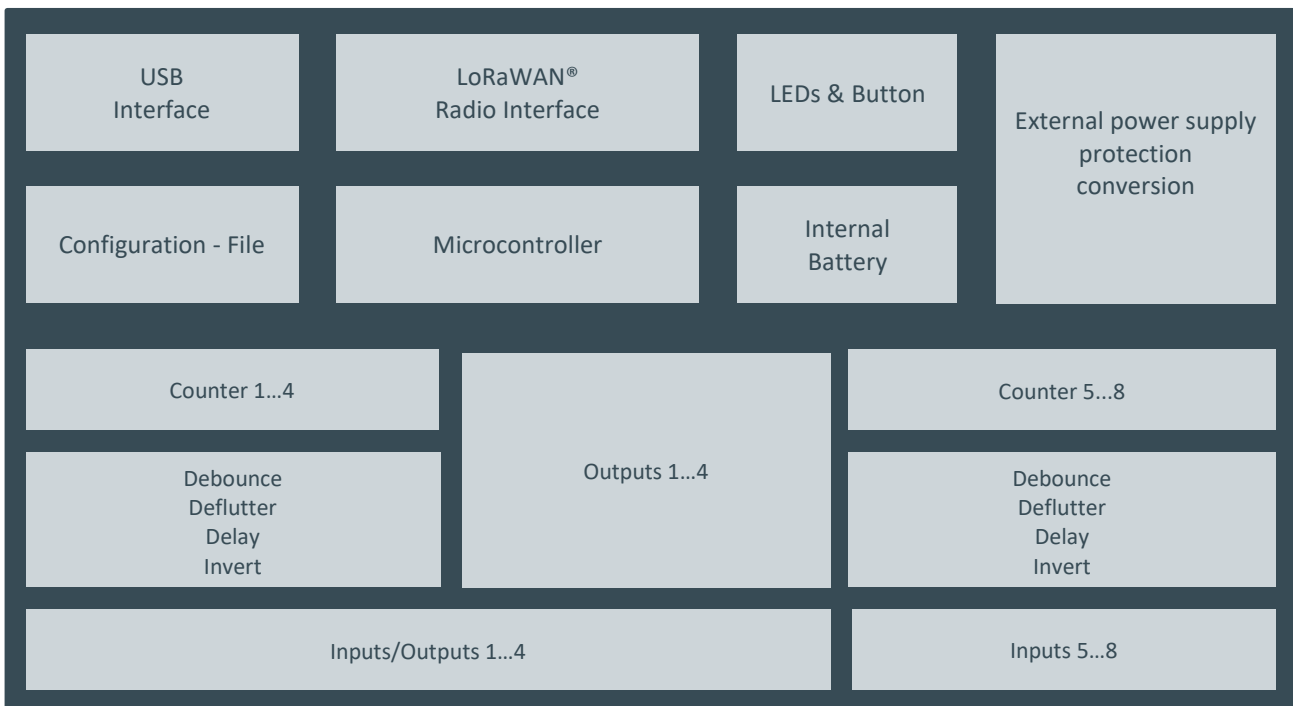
USB
Interface

LoRaWAN®
Radio Interface

LEDs & Button

External power supply
protection
conversion

Configuration - File

Microcontroller

Internal
Battery

Counter 1…4

Outputs 1…4

Counter 5...8

Debounce
Deflutter
Delay
Invert

Debounce
Deflutter
Delay
Invert

Inputs/Outputs 1…4

Inputs 5…8